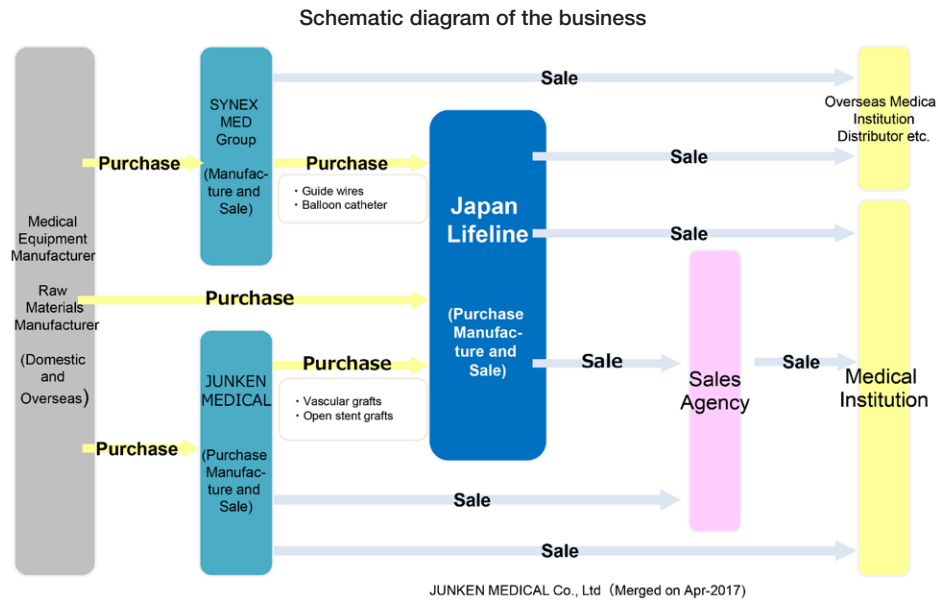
Schematic diagram of the business

Medical Equipment Manufacturer

Raw Materials Manufacturer

(Domestic and Overseas)

Purchase

Purchase

Purchase

SYNEX MED Group

(Manufacture and Sale)

Purchase

・Guide wires
・Balloon catheter

JUNKEN MEDICAL

(Purchase Manufacture and Sale)

Purchase

・Vascular grafts
・Open stent grafts

Japan Lifeline

(Purchase Manufacture and Sale)

Sale

Sale

Sale

Sale

Sale

Sale

Sale

Sales Agency

Overseas Medica Institution Distributor etc.

Medical Institution

JUNKEN MEDICAL Co., Ltd（Merged on Apr-2017）